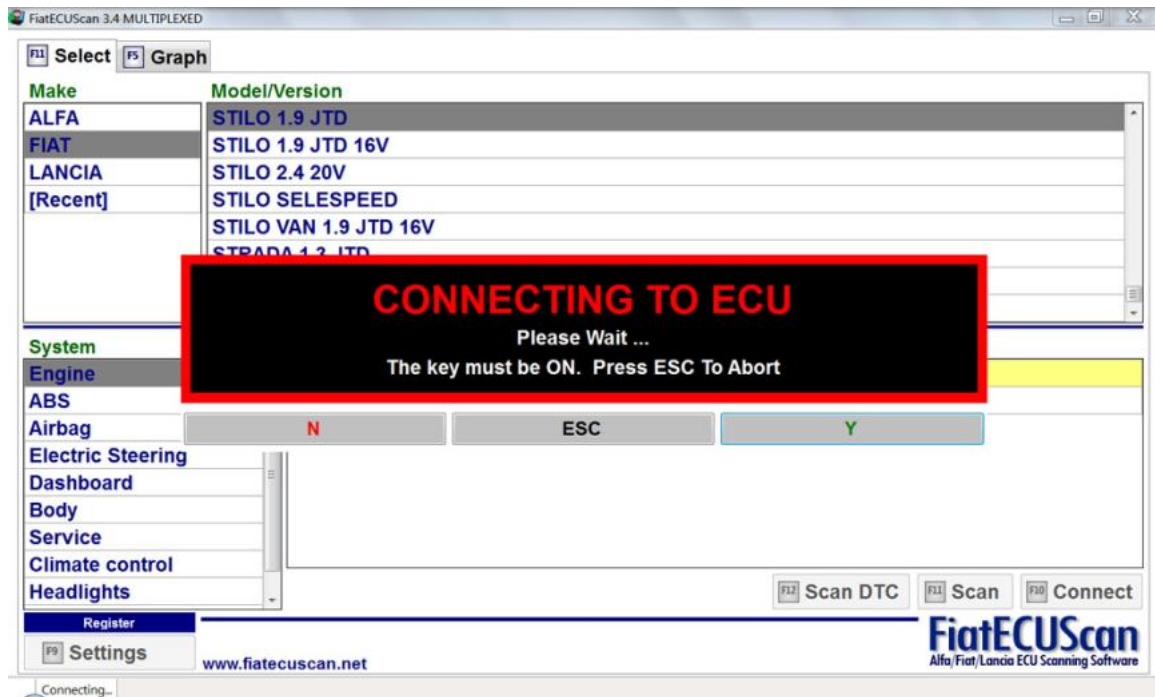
FiatECUScan 3.4 MULTIPLEXED

F11 Select F5 Graph

Make
ALFA
FIAT
LANCIA
[Recent]

Model/Version
STILO 1.9 JTD
STILO 1.9 JTD 16V
STILO 2.4 20V
STILO SELESPEED
STILO VAN 1.9 JTD 16V
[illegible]

CONNECTING TO ECU
Please Wait ...
The key must be ON. Press ESC To Abort

N ESC Y

System
Engine
ABS
Airbag
Electric Steering
Dashboard
Body
Service
Climate control
Headlights

F12 Scan DTC F11 Scan F10 Connect

Register
F9 Settings

www.fiatecuscan.net

FiatECUScan
Alfa/Fiat/Lancia ECU Scanning Software

Connecting...